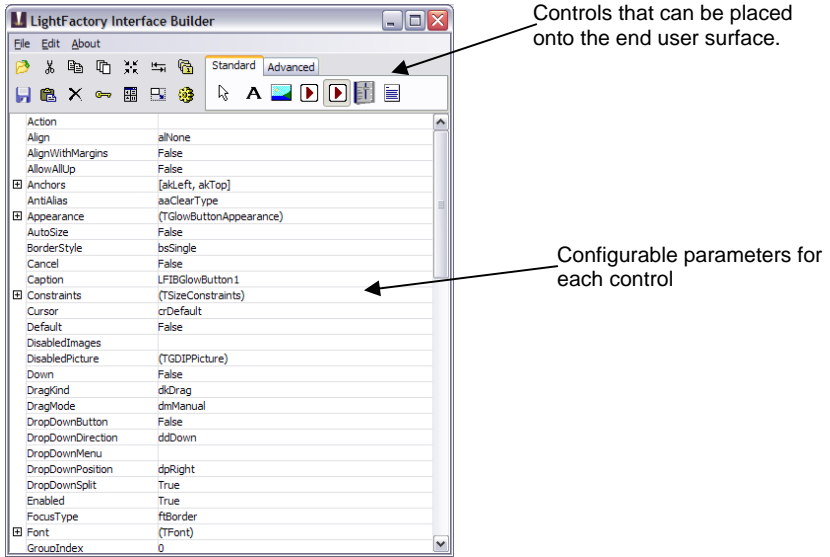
LightFactory Interface Builder

File Edit About

Standard Advanced

Controls that can be placed onto the end user surface.

| | |
|---|---|
| Action | |
| Align | alNone |
| AlignWithMargins | False |
| AllowAllUp | False |
| ⊞ Anchors | [akLeft, akTop] |
| AntiAlias | aaClearType |
| ⊞ Appearance | (TGlowButtonAppearance) |
| AutoSize | False |
| BorderStyle | bsSingle |
| Cancel | False |
| Caption | LFIBGlowButton1 |
| ⊞ Constraints | (TSizeConstraints) |
| Cursor | crDefault |
| Default | False |
| DisabledImages | |
| DisabledPicture | (TGDIPPicture) |
| Down | False |
| DragKind | dkDrag |
| DragMode | dmManual |
| DropDownButton | False |
| DropDownDirection | ddDown |
| DropDownMenu | |
| DropDownPosition | dpRight |
| DropDownSplit | True |
| Enabled | True |
| FocusType | ftBorder |
| ⊞ Font | (TFont) |
| GroupIndex | 0 |

Configurable parameters for each control